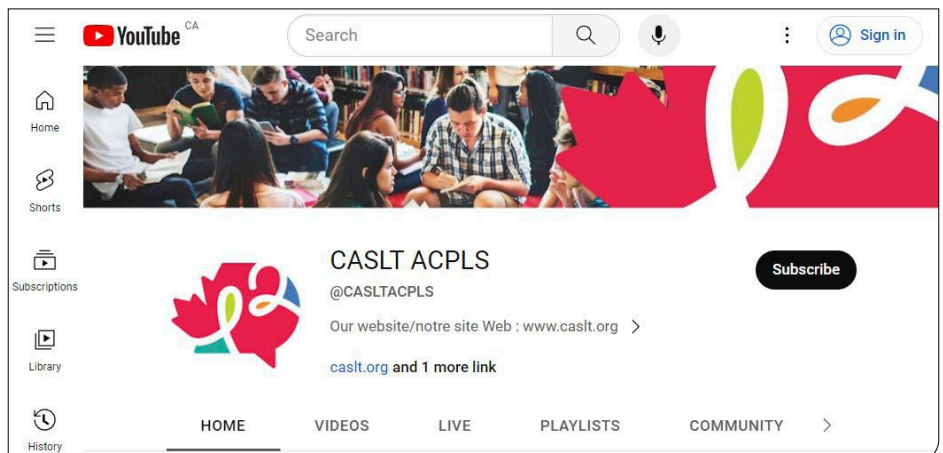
YouTube CA

Search

Sign in

Home

Shorts

Subscriptions

Library

History

CASLT ACPLS

@CASLTACPLS

Our website/notre site Web : www.caslt.org

caslt.org and 1 more link

Subscribe

HOME VIDEOS LIVE PLAYLISTS COMMUNITY